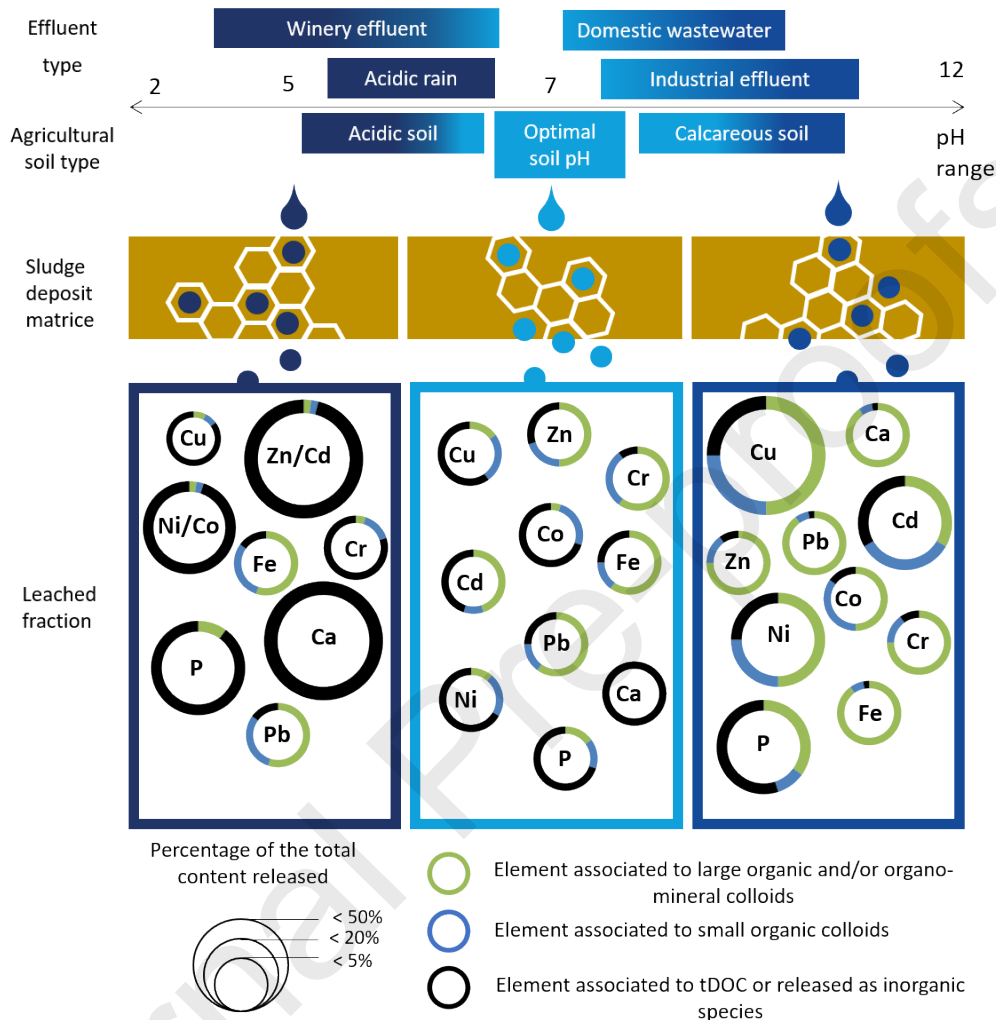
Effluent type

Winery effluent

Domestic wastewater

Acidic rain

Industrial effluent

2 5 7 12

Agricultural soil type

Acidic soil

Optimal soil pH

Calcareous soil

pH range

Sludge deposit matrice

Leached fraction

Cu

Zn/Cd

Ni/Co

Fe

Cr

P

Ca

Pb

Cu

Zn

Cr

Co

Cd

Fe

Pb

Ni

Ca

P

Cu

Ca

Cd

Pb

Zn

Co

Ni

Cr

Fe

P

Percentage of the total content released

< 50%

< 20%

< 5%

Element associated to large organic and/or organo-mineral colloids

Element associated to small organic colloids

Element associated to tDOC or released as inorganic species